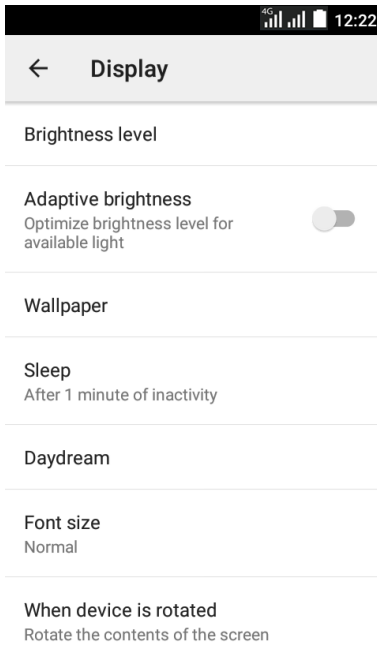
4G 12:22

Display

Brightness level

Adaptive brightness
Optimize brightness level for available light

Wallpaper

Sleep
After 1 minute of inactivity

Daydream

Font size
Normal

When device is rotated
Rotate the contents of the screen